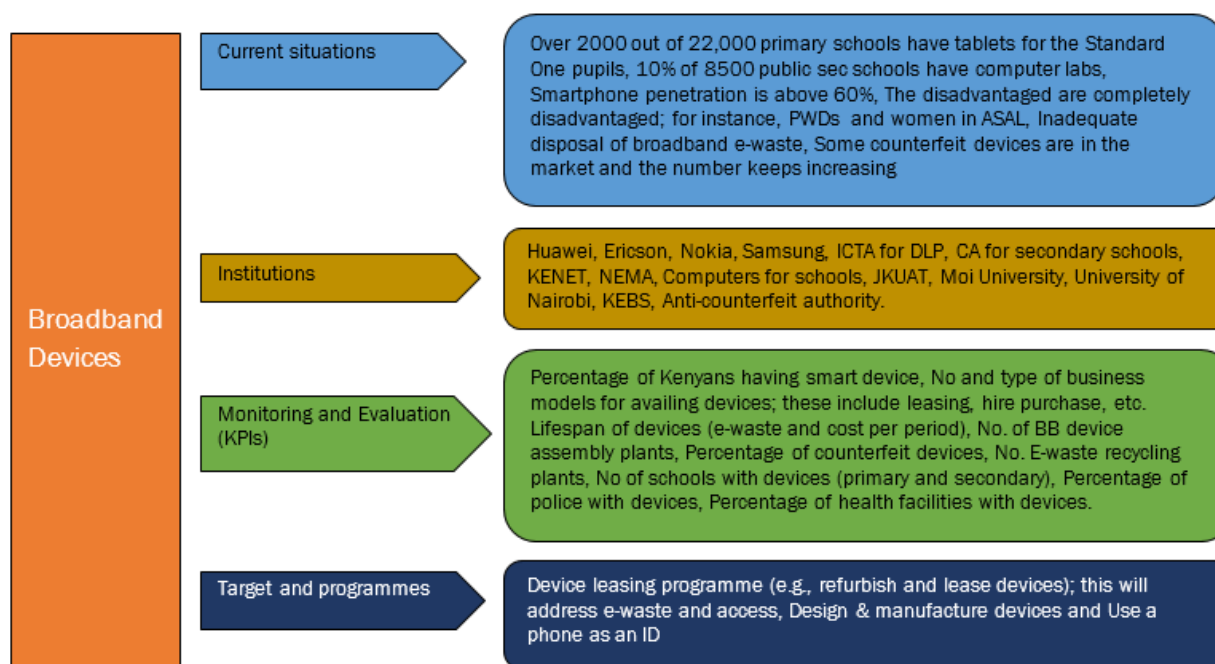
Broadband Devices

Current situations

Over 2000 out of 22,000 primary schools have tablets for the Standard One pupils, 10% of 8500 public sec schools have computer labs, Smartphone penetration is above 60%, The disadvantaged are completely disadvantaged; for instance, PWDs and women in ASAL, Inadequate disposal of broadband e-waste, Some counterfeit devices are in the market and the number keeps increasing

Institutions

Huawei, Ericson, Nokia, Samsung, ICTA for DLP, CA for secondary schools, KENET, NEMA, Computers for schools, JKUAT, Moi University, University of Nairobi, KEBS, Anti-counterfeit authority.

Monitoring and Evaluation (KPIs)

Percentage of Kenyans having smart device, No and type of business models for availing devices; these include leasing, hire purchase, etc. Lifespan of devices (e-waste and cost per period), No. of BB device assembly plants, Percentage of counterfeit devices, No. E-waste recycling plants, No of schools with devices (primary and secondary), Percentage of police with devices, Percentage of health facilities with devices.

Target and programmes

Device leasing programme (e.g., refurbish and lease devices); this will address e-waste and access, Design & manufacture devices and Use a phone as an ID